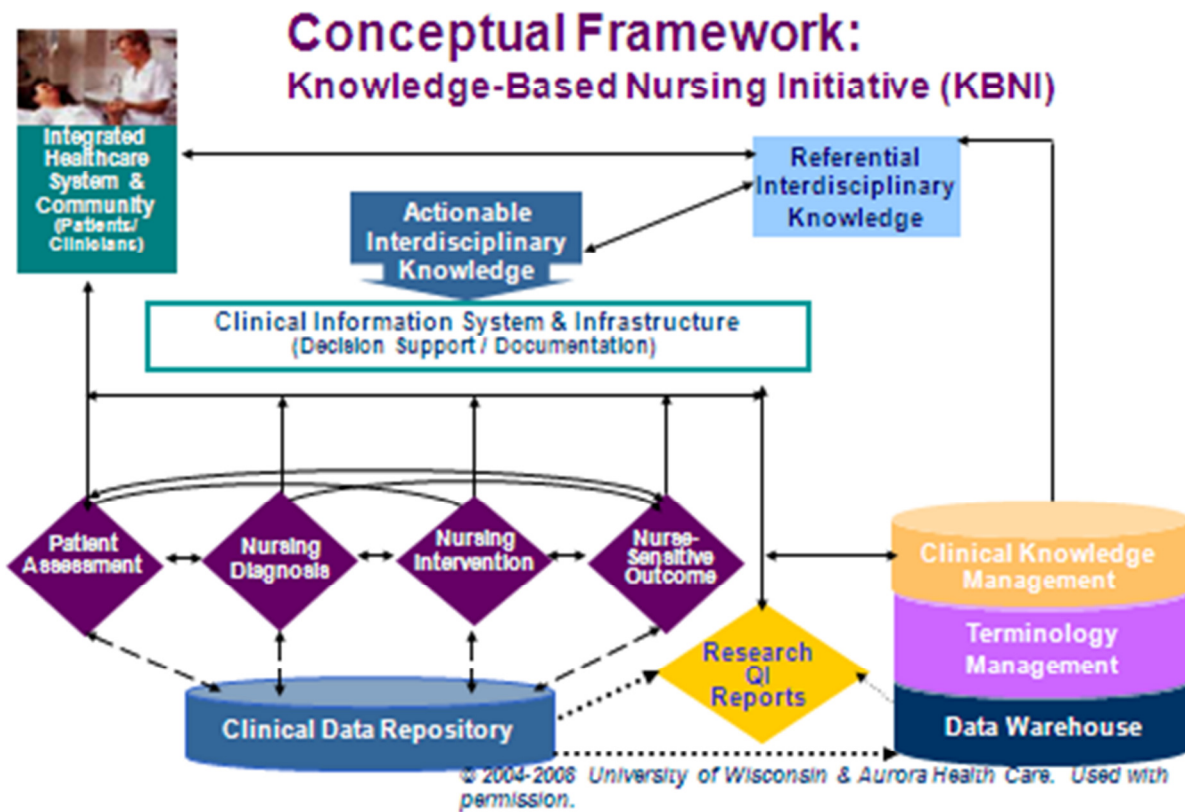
Conceptual Framework:
Knowledge-Based Nursing Initiative (KBNI)

Integrated Healthcare System & Community (Patients/ Clinicians)

Referential Interdisciplinary Knowledge

Actionable Interdisciplinary Knowledge

Clinical Information System & Infrastructure
(Decision Support / Documentation)

Patient Assessment

Nursing Diagnosis

Nursing Intervention

Nurse-Sensitive Outcome

Clinical Knowledge Management

Terminology Management

Data Warehouse

Research QI Reports

Clinical Data Repository

© 2004-2008 University of Wisconsin & Aurora Health Care. Used with permission.